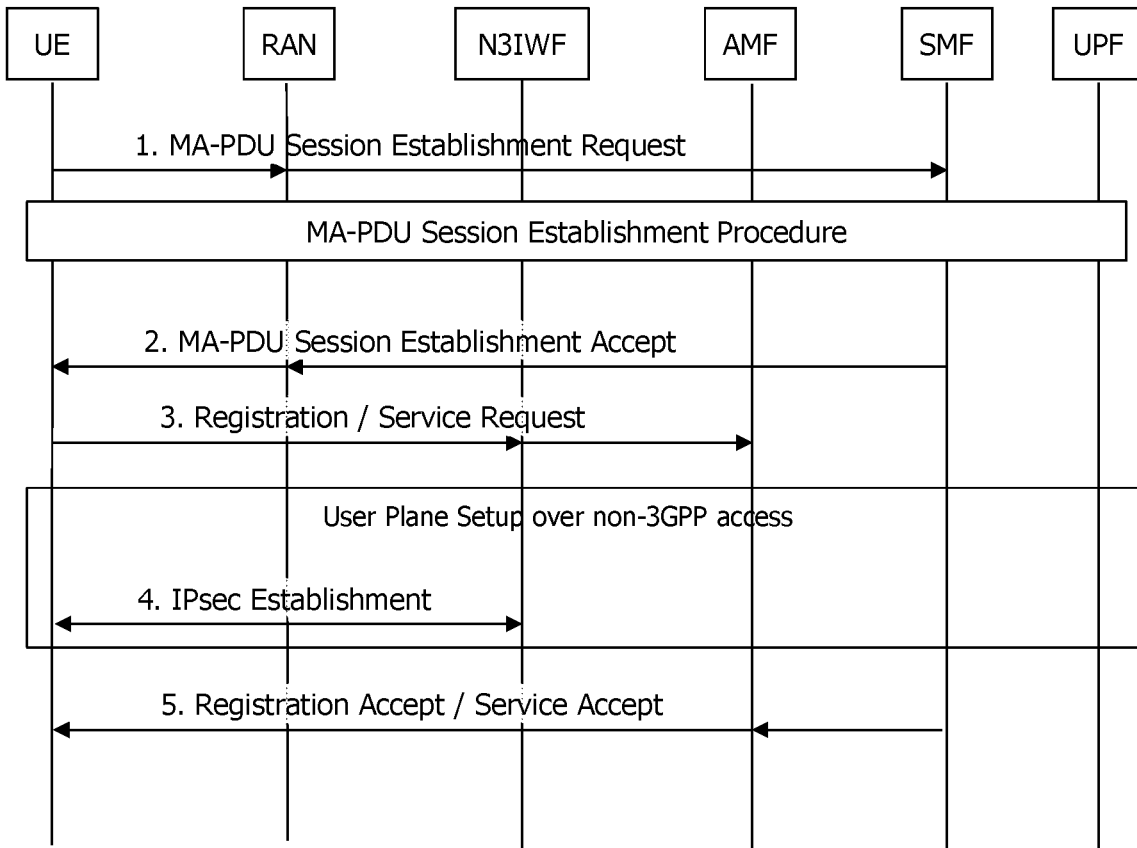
UE

RAN

N3IWF

AMF

SMF

UPF

1. MA-PDU Session Establishment Request

MA-PDU Session Establishment Procedure

2. MA-PDU Session Establishment Accept

3. Registration / Service Request

User Plane Setup over non-3GPP access

4. IPsec Establishment

5. Registration Accept / Service Accept